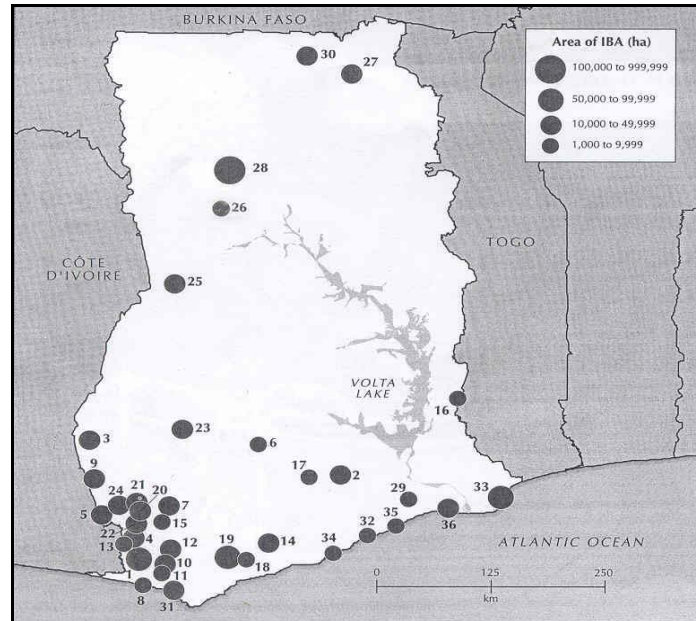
BURKINA FASO

Area of IBA (ha)
100,000 to 999,999
50,000 to 99,999
10,000 to 49,999
1,000 to 9,999

30
27
28
26
TOGO
CÔTE D'IVOIRE
25
VOLTA LAKE
16
3
23
6
17
2
9
29
33
24
21
20
7
5
15
36
35
32
22
13
4
12
19
14
34
18
10
11
1
8
31
ATLANTIC OCEAN
0
125
250
km